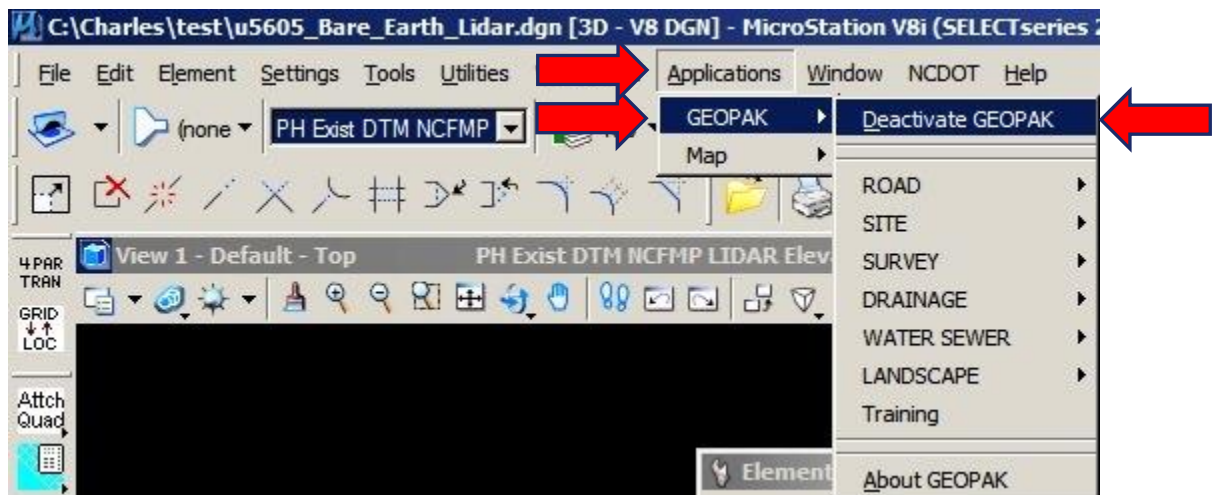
C:\Charles\test\u5605_Bare_Earth_Lidar.dgn [3D - V8 DGN] - MicroStation V8i (SELECTseries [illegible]

File Edit Element Settings Tools Utilities Applications Window NCDOT Help

(none PH Exist DTM NCFMP

GEOPAK
Map

Deactivate GEOPAK

ROAD
SITE
SURVEY
DRAINAGE
WATER SEWER
LANDSCAPE
Training

About GEOPAK

4 PAR TRAN

GRID LOC

Attch Quad

View 1 - Default - Top

PH Exist DTM NCFMP LIDAR Elev

Element